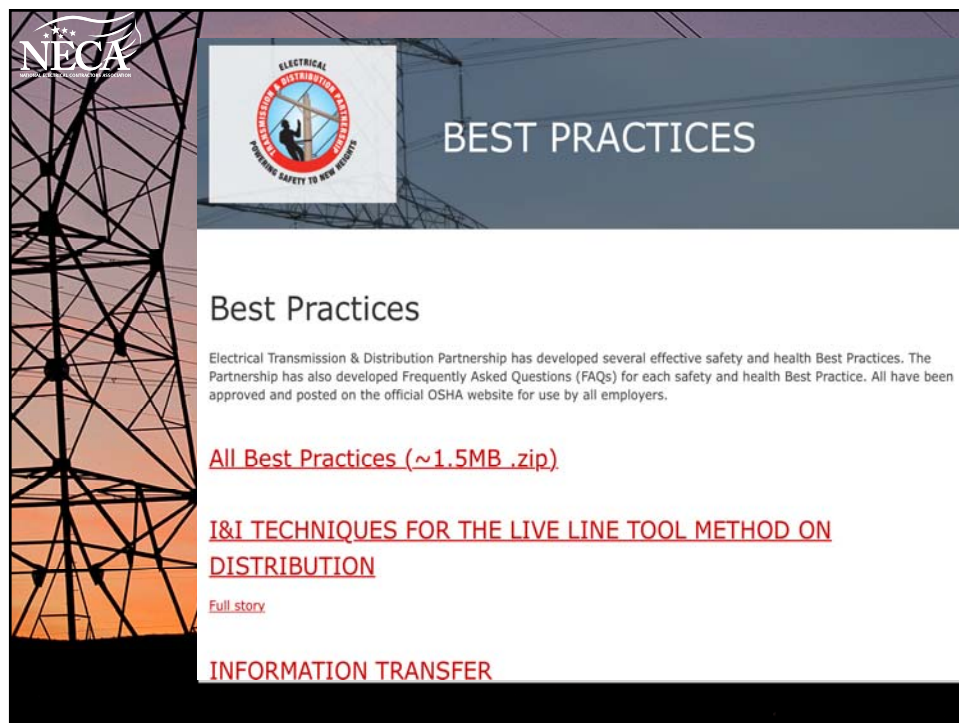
NECA
NATIONAL ELECTRICAL CONTRACTORS ASSOCIATION

ELECTRICAL
TRANSMISSION & DISTRIBUTION PARTNERSHIP
POWERING SAFETY TO NEW HEIGHTS

BEST PRACTICES

Best Practices

Electrical Transmission & Distribution Partnership has developed several effective safety and health Best Practices. The Partnership has also developed Frequently Asked Questions (FAQs) for each safety and health Best Practice. All have been approved and posted on the official OSHA website for use by all employers.

All Best Practices (~1.5MB .zip)

I&I TECHNIQUES FOR THE LIVE LINE TOOL METHOD ON DISTRIBUTION

Full story

INFORMATION TRANSFER